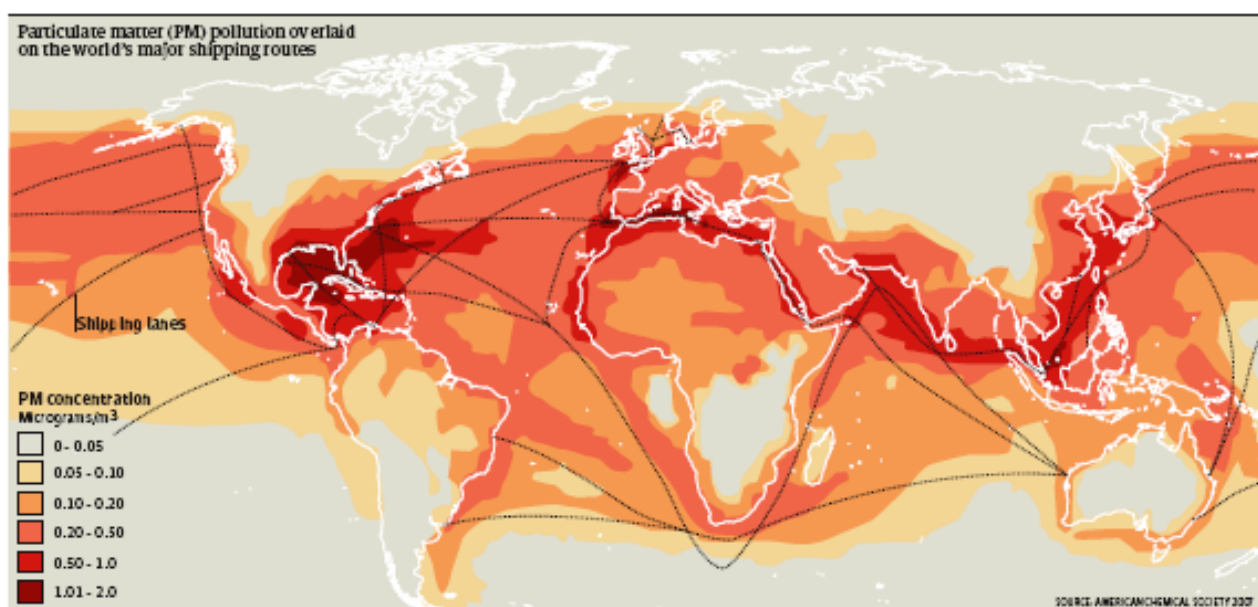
Particulate matter (PM) pollution overlaid on the world's major shipping routes

Shipping lanes

PM concentration
Micrograms/m$^3$

0 - 0.05
0.05 - 0.10
0.10 - 0.20
0.20 - 0.50
0.50 - 1.0
1.01 - 2.0

SOURCE: AMERICAN CHEMICAL SOCIETY 2007